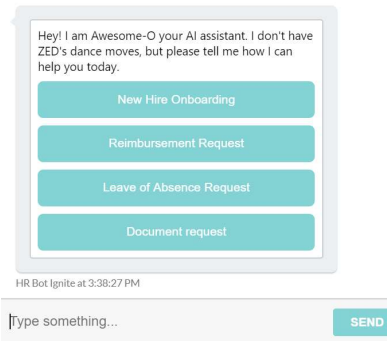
Hey! I am Awesome-O your AI assistant. I don't have ZED's dance moves, but please tell me how I can help you today.

New Hire Onboarding

Reimbursement Request

Leave of Absence Request

Document request

HR Bot Ignite at 3:38:27 PM

Type something...

SEND